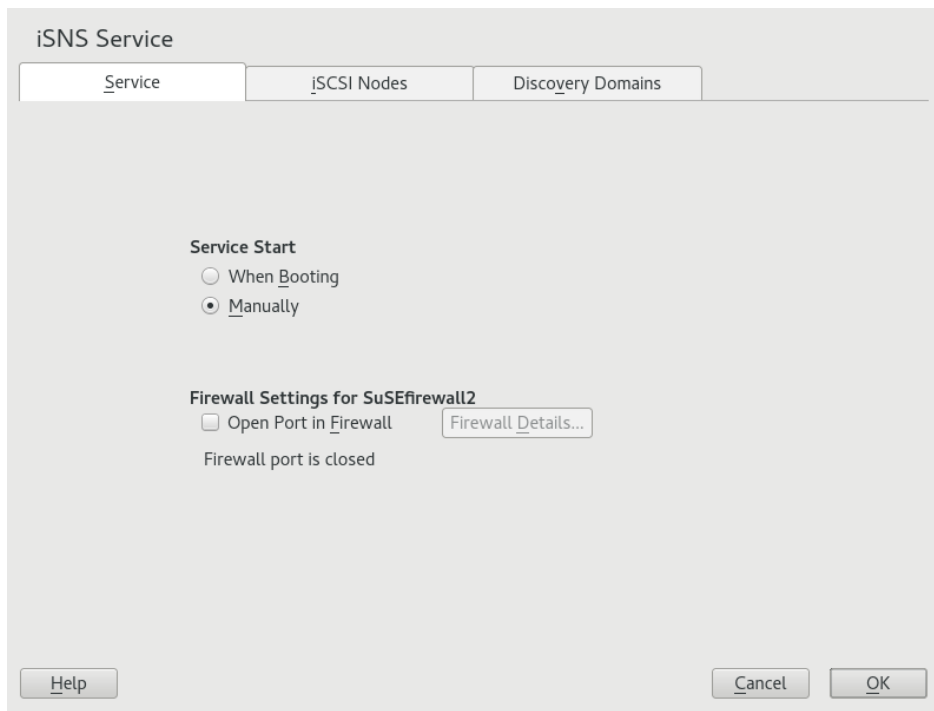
iSNS Service

Service | iSCSI Nodes | Discovery Domains

Service Start

When Booting

Manually

Firewall Settings for SuSEfirewall2

Open Port in Firewall

Firewall Details...

Firewall port is closed

Help

Cancel

OK